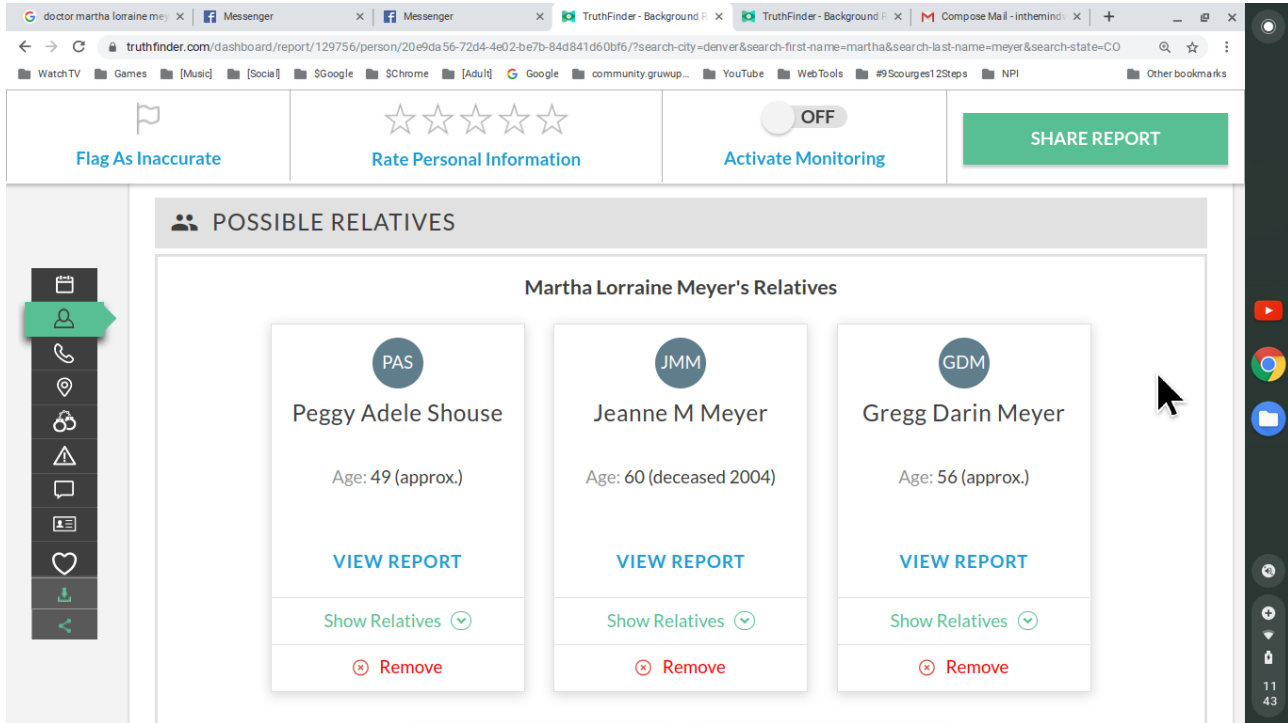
doctor martha lorraine mey × Messenger × Messenger × TruthFinder - Background R × TruthFinder - Background R × Compose Mail - inthemind × +

truthfinder.com/dashboard/report/129756/person/20e9da56-72d4-4e02-be7b-84d841d60bf6/?search-city=denver&search-first-name=martha&search-last-name=meyer&search-state=CO

WatchTV Games [Music] [Social] $Google $Chrome [Adult] Google community.gruwup... YouTube WebTools #9Scourges12Steps NPI Other bookmarks

Flag As Inaccurate

Rate Personal Information

OFF

Activate Monitoring

SHARE REPORT

POSSIBLE RELATIVES

Martha Lorraine Meyer's Relatives

PAS

Peggy Adele Shouse

Age: 49 (approx.)

VIEW REPORT

Show Relatives

Remove

JMM

Jeanne M Meyer

Age: 60 (deceased 2004)

VIEW REPORT

Show Relatives

Remove

GDM

Gregg Darin Meyer

Age: 56 (approx.)

VIEW REPORT

Show Relatives

Remove

11
43